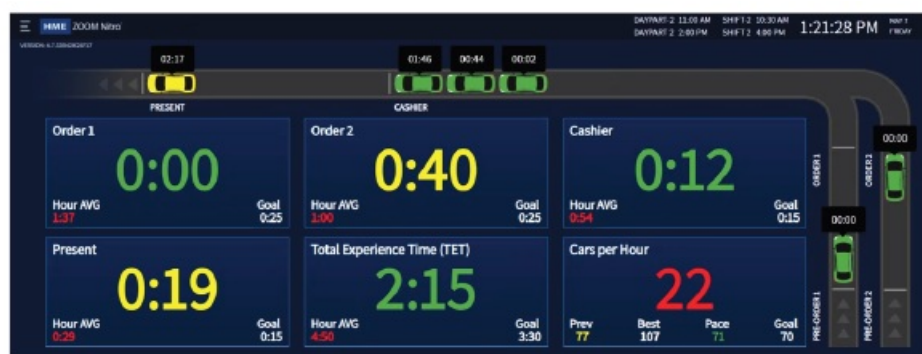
☰ HME ZOOM Nitro
VERSION: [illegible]

DAYPART 2 11:00 AM DAYPART 2 2:00 PM SHIFT 2 10:30 AM SHIFT 2 4:00 PM 1:21:28 PM MAY 1 FRIDAY

02:17
PRESENT

01:46 00:44 00:02
CASHIER

00:00
ORDER 1
ORDER 2
00:00
PRE-ORDER 1
PRE-ORDER 2

Order 1
0:00
Hour AVG
1:37
Goal
0:25

Order 2
0:40
Hour AVG
1:00
Goal
0:25

Cashier
0:12
Hour AVG
0:54
Goal
0:15

Present
0:19
Hour AVG
0:29
Goal
0:15

Total Experience Time (TET)
2:15
Hour AVG
4:50
Goal
3:30

Cars per Hour
22
Prev
77
Best
107
Pace
71
Goal
70